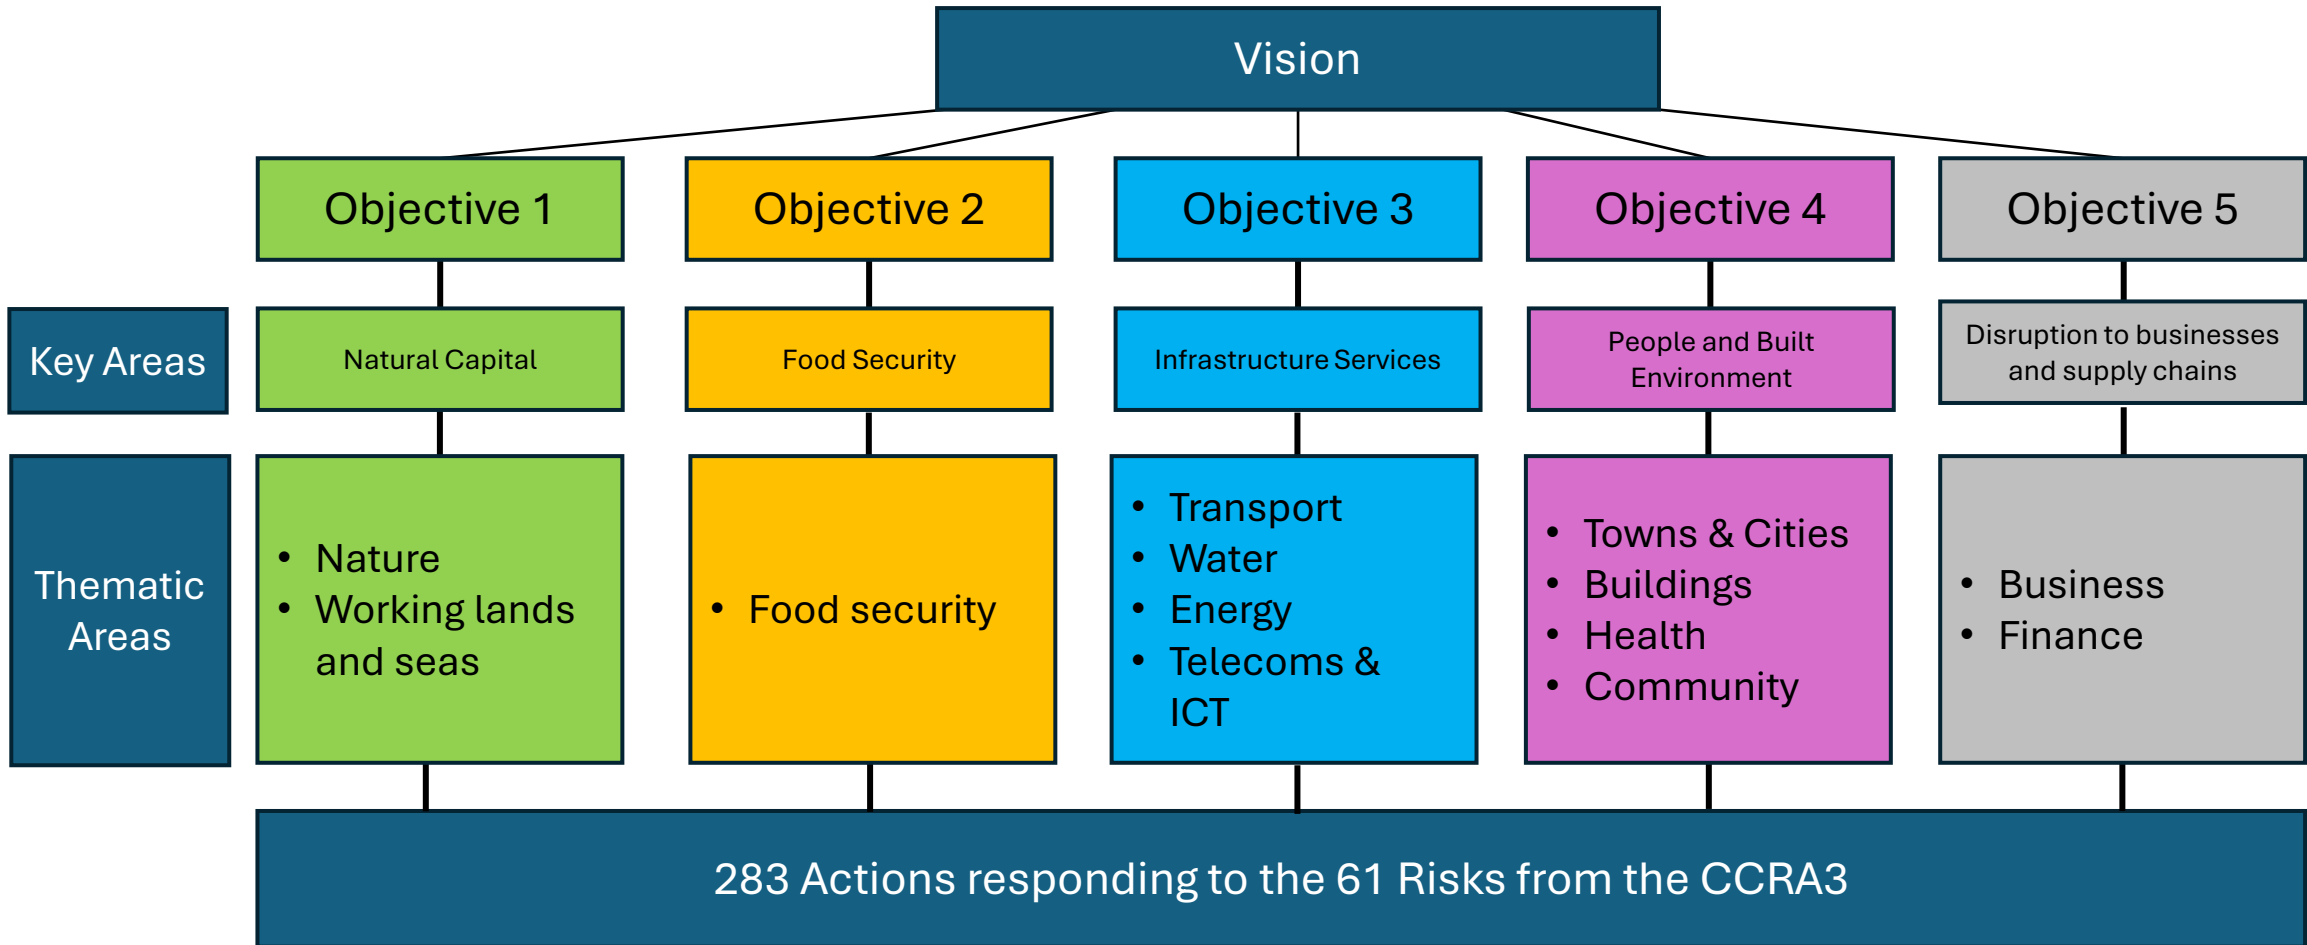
Vision

Objective 1

Objective 2

Objective 3

Objective 4

Objective 5

Key Areas

Natural Capital

Food Security

Infrastructure Services

People and Built Environment

Disruption to businesses and supply chains

Thematic Areas

- Nature
- Working lands and seas

- Food security

- Transport
- Water
- Energy
- Telecoms & ICT

- Towns & Cities
- Buildings
- Health
- Community

- Business
- Finance

283 Actions responding to the 61 Risks from the CCRA3